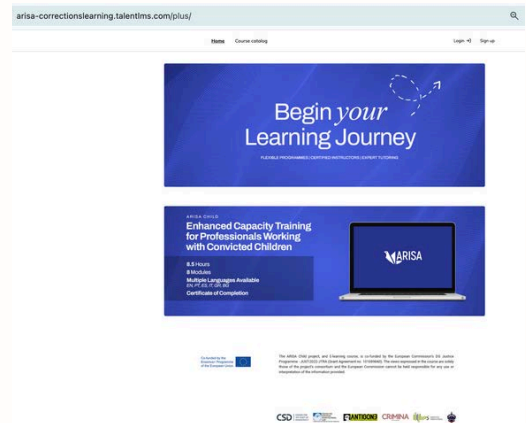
arisa-correctionslearning.talentlms.com/plus/

Home Course catalog

Login Sign up

Begin *your* Learning Journey

FLEXIBLE PROGRAMMES | CERTIFIED INSTRUCTORS | EXPERT TUTORING

ARISA CHILD

Enhanced Capacity Training for Professionals Working with Convicted Children

8.5 Hours
8 Modules
Multiple Languages Available
EN, PT, ES, IT, GR, BG
Certificate of Completion

ARISA

Co-funded by the European Programme of the European Union

This ARISA Child project, and E-learning course, is co-funded by the European Commission's DG Justice Programme - JUST-2022-JTRA (Grant Agreement no. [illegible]). The views expressed in the course are solely those of the project's consortium and the European Commission cannot be held responsible for any use or interpretation of the information provided.

CSD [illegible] ANTIGONE CRIMINA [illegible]